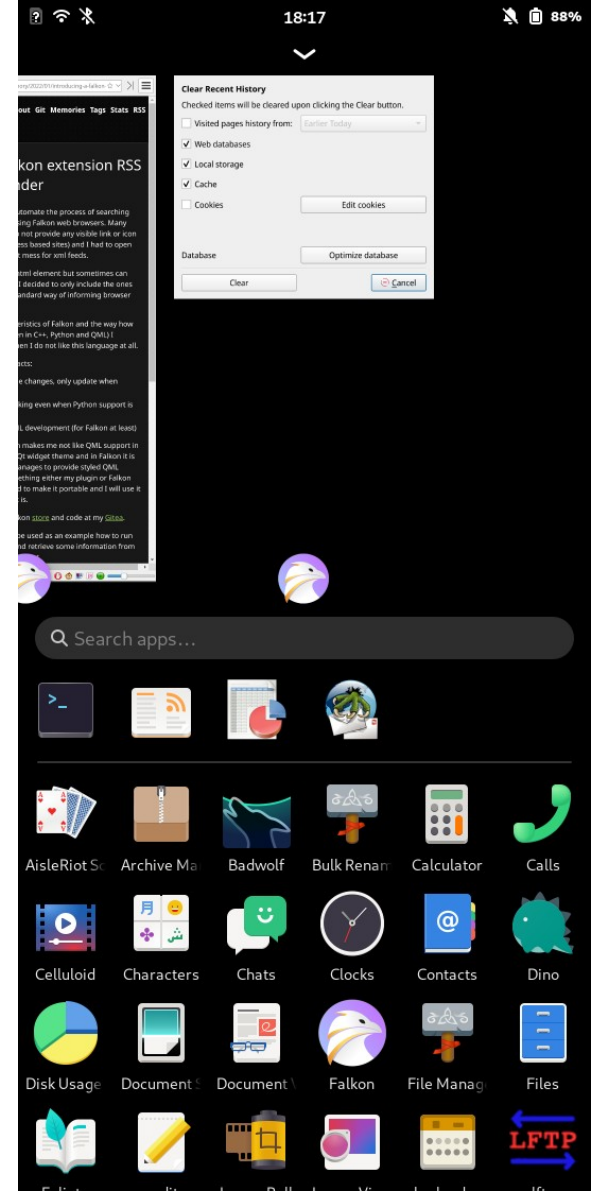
18:17
88%

tory/2022/01/introducing-a-falkon
out Git Memories Tags Stats RSS

kon extension RSS
ader

automate the process of searching sing Falkon web browsers. Many not provide any visible link or icon ess based sites) and I had to open t mess for xml feeds.

tml element but sometimes can I decided to only include the ones andard way of informing browser

eristics of Falkon and the way how n in C++, Python and QML) I hen I do not like this language at all.

acts:

e changes, only update when

king even when Python support is

ML development (for Falkon at least)

h makes me not like QML support in Qt widget theme and in Falkon it is anages to provide styled QML ething either my plugin or Falkon d to make it portable and I will use it t is.

kon store and code at my Gitea.

be used as an example how to run nd retrieve some information from

Clear Recent History
Checked items will be cleared upon clicking the Clear button.
Visited pages history from: Earlier Today
Web databases
Local storage
Cache
Cookies
Edit cookies
Database
Optimize database
Clear
Cancel

Search apps...

LFTP

AisleRiot Sc
Archive Ma
Badwolf
Bulk Renam
Calculator
Calls
Celluloid
Characters
Chats
Clocks
Contacts
Dino
Disk Usage
Document S
Document V
Falkon
File Manag
Files